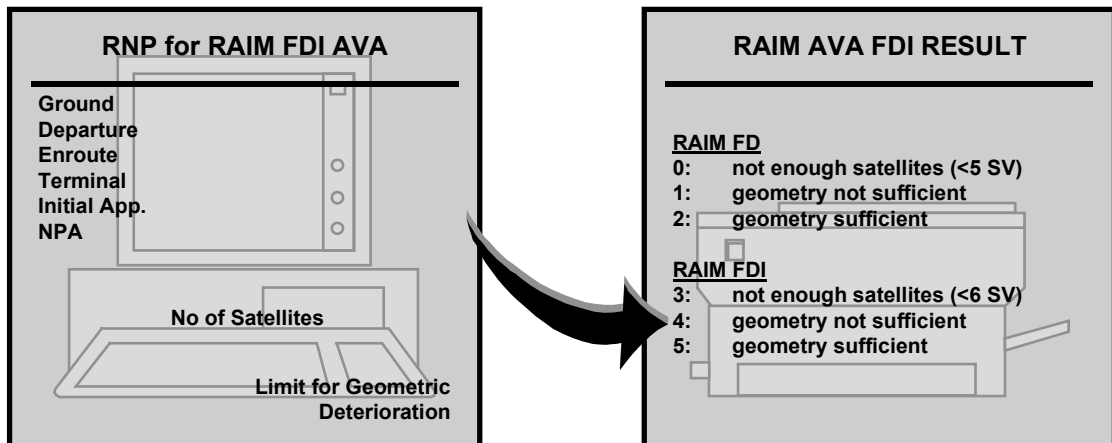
RNP for RAIM FDI AVA

Ground
Departure
Enroute
Terminal
Initial App.
NPA

No of Satellites

Limit for Geometric Deterioration

RAIM AVA FDI RESULT

RAIM FD
0: not enough satellites (<5 SV)
1: geometry not sufficient
2: geometry sufficient

RAIM FDI
3: not enough satellites (<6 SV)
4: geometry not sufficient
5: geometry sufficient